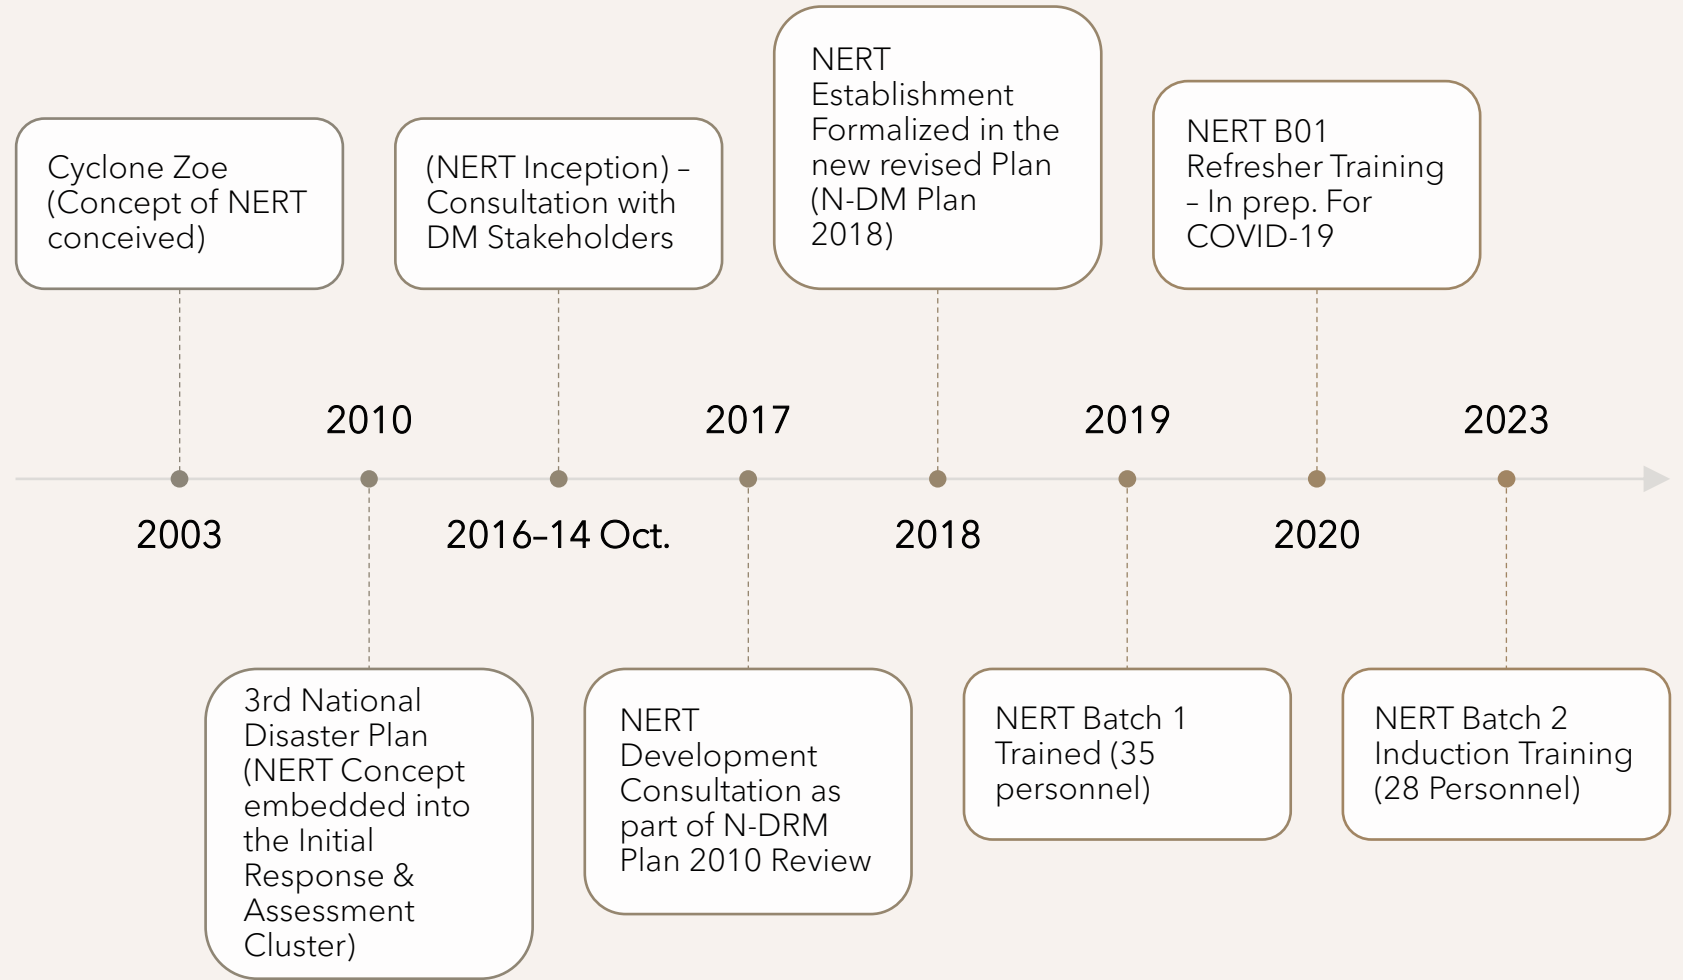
Cyclone Zoe (Concept of NERT conceived)

(NERT Inception) – Consultation with DM Stakeholders

NERT Establishment Formalized in the new revised Plan (N-DM Plan 2018)

NERT B01 Refresher Training – In prep. For COVID-19

2010

2017

2019

2023

2003

2016–14 Oct.

2018

2020

3rd National Disaster Plan (NERT Concept embedded into the Initial Response & Assessment Cluster)

NERT Development Consultation as part of N-DRM Plan 2010 Review

NERT Batch 1 Trained (35 personnel)

NERT Batch 2 Induction Training (28 Personnel)